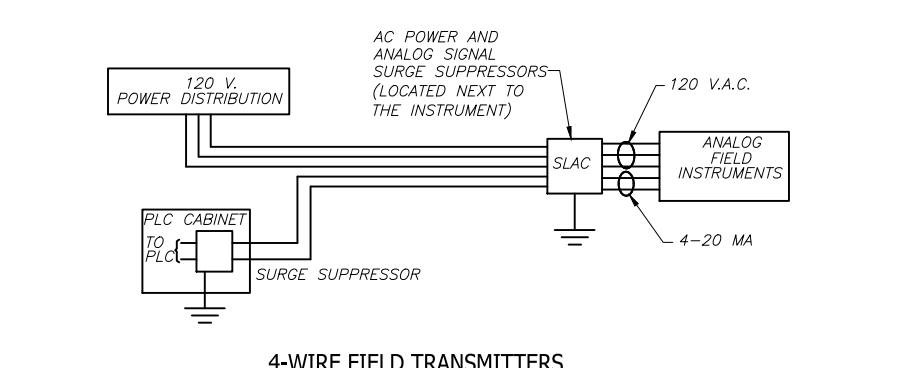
AC POWER AND ANALOG SIGNAL SURGE SUPPRESSORS (LOCATED NEXT TO THE INSTRUMENT)

120 V. POWER DISTRIBUTION

120 V.A.C.

SLAC

ANALOG FIELD INSTRUMENTS

PLC CABINET

TO PLC

SURGE SUPPRESSOR

4–20 MA

4-WIRE FIELD TRANSMITTERS